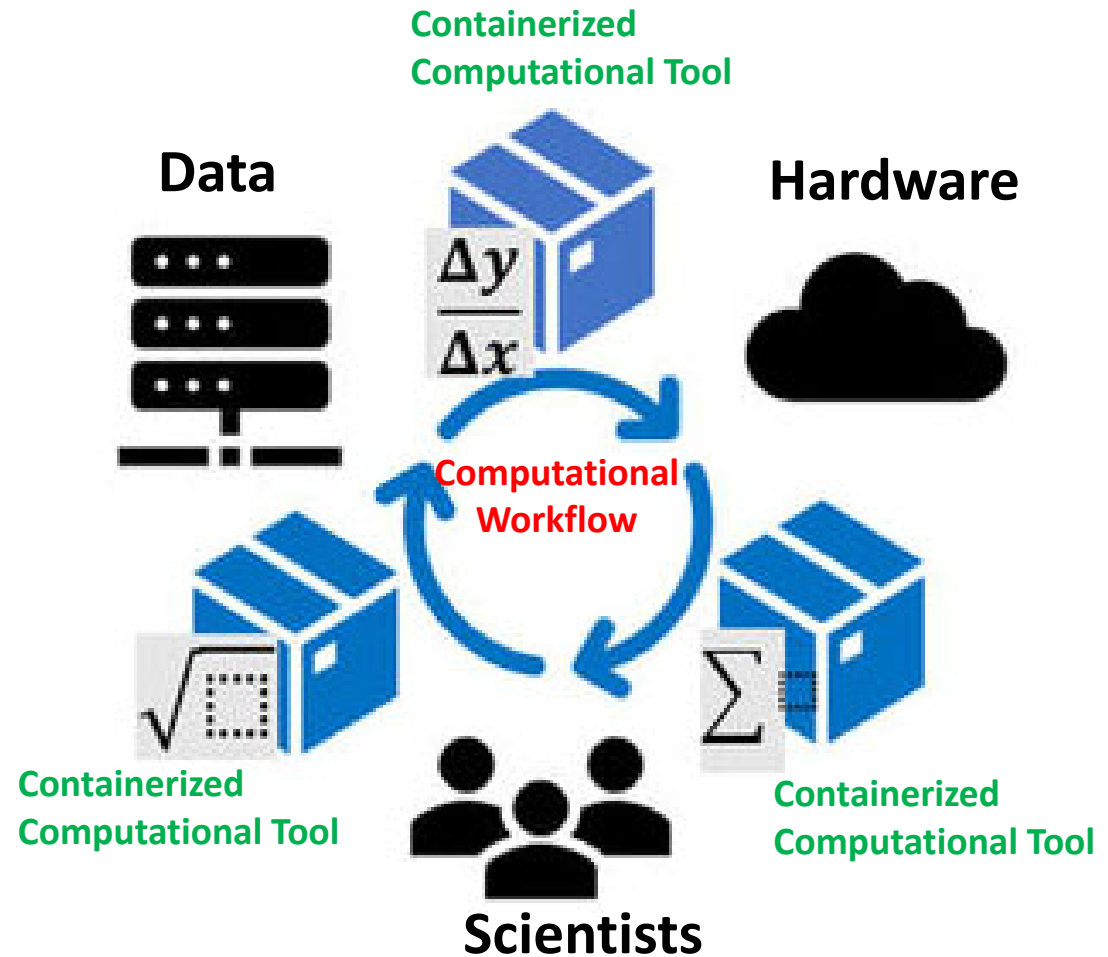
Containerized Computational Tool

Data

Hardware

$\frac{\Delta y}{\Delta x}$

Computational Workflow

$\sqrt{\square}$

$\sum$

Containerized Computational Tool

Containerized Computational Tool

Scientists